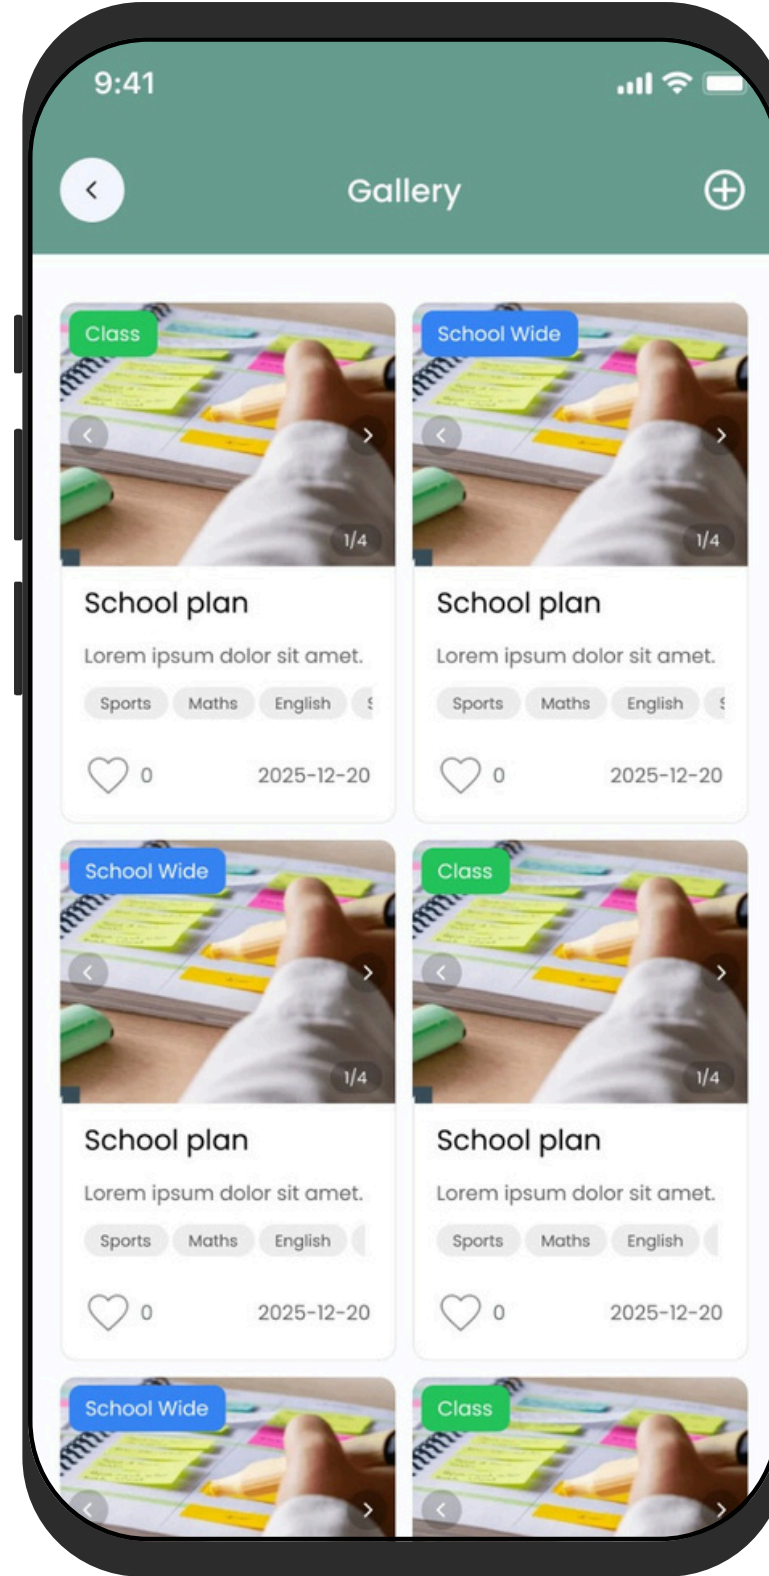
9:41

Gallery

Class

1/4

School plan

Lorem ipsum dolor sit amet.

Sports Maths English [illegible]

0 2025-12-20

School Wide

1/4

School plan

Lorem ipsum dolor sit amet.

Sports Maths English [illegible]

0 2025-12-20

School Wide

1/4

School plan

Lorem ipsum dolor sit amet.

Sports Maths English

0 2025-12-20

Class

1/4

School plan

Lorem ipsum dolor sit amet.

Sports Maths English

0 2025-12-20

School Wide

Class